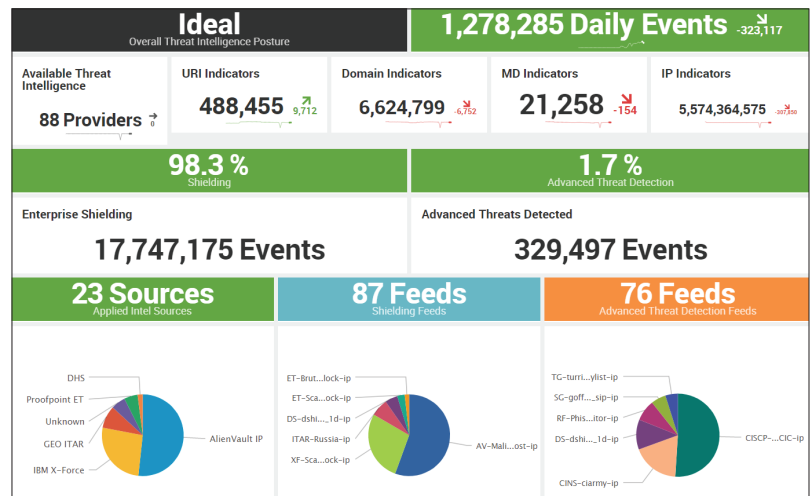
Ideal
Overall Threat Intelligence Posture

1,278,285 Daily Events -323,117

Available Threat Intelligence
88 Providers 0

URI Indicators
488,455 9,712

Domain Indicators
6,624,799 -6,752

MD Indicators
21,258 -154

IP Indicators
5,574,364,575 -307,850

98.3 %
Shielding

1.7 %
Advanced Threat Detection

Enterprise Shielding
17,747,175 Events

Advanced Threats Detected
329,497 Events

23 Sources
Applied Intel Sources

87 Feeds
Shielding Feeds

76 Feeds
Advanced Threat Detection Feeds

DHS
Proofpoint ET
Unknown
GEO ITAR
IBM X-Force
AlienVault IP

ET-Brut...lock-ip
ET-Sca...ock-ip
DS-dshi..._1d-ip
ITAR-Russia-ip
XF-Sca...ock-ip
AV-Mali...ost-ip

TG-turri...ylist-ip
SG-goff..._sip-ip
RF-Phis...itor-ip
DS-dshi..._1d-ip
CISCP-...CIC-ip
CINS-ciarmy-ip